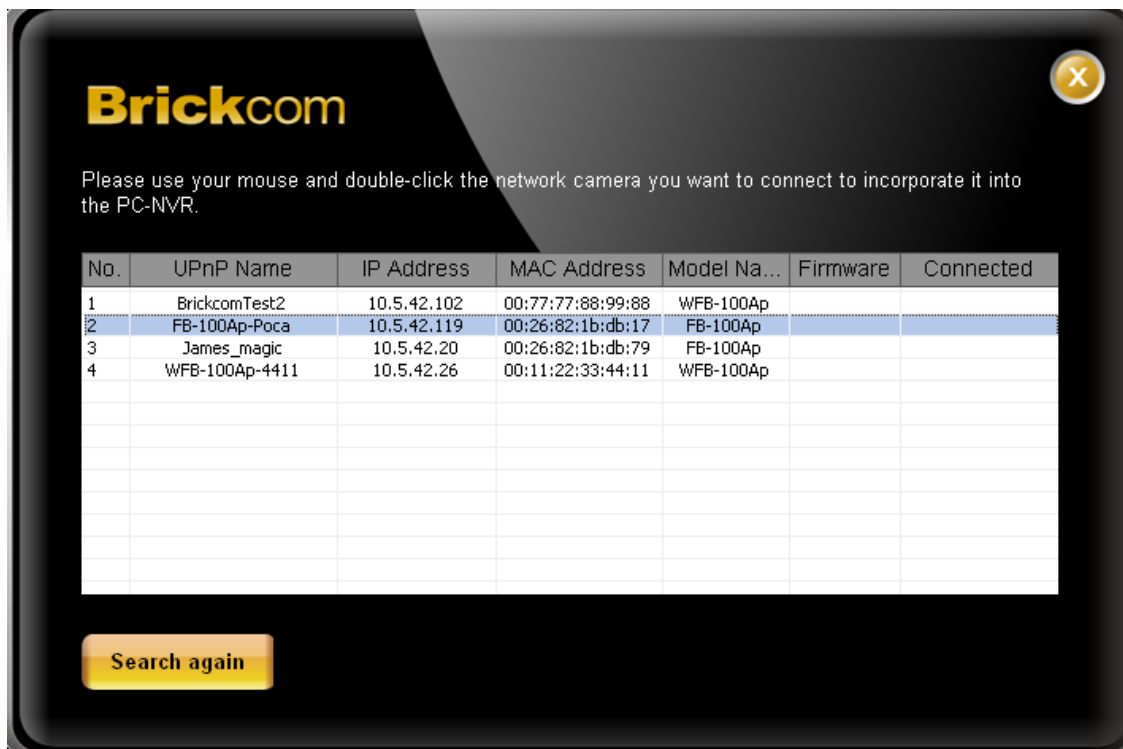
Brickcom

Please use your mouse and double-click the network camera you want to connect to incorporate it into the PC-NVR.

| No. | UPnP Name | IP Address | MAC Address | Model Na... | Firmware | Connected |
|---|---|---|---|---|---|---|
| 1 | BrickcomTest2 | 10.5.42.102 | 00:77:77:88:99:88 | WFB-100Ap | | |
| 2 | FB-100Ap-Poca | 10.5.42.119 | 00:26:82:1b:db:17 | FB-100Ap | | |
| 3 | James_magic | 10.5.42.20 | 00:26:82:1b:db:79 | FB-100Ap | | |
| 4 | WFB-100Ap-4411 | 10.5.42.26 | 00:11:22:33:44:11 | WFB-100Ap | | |

Search again